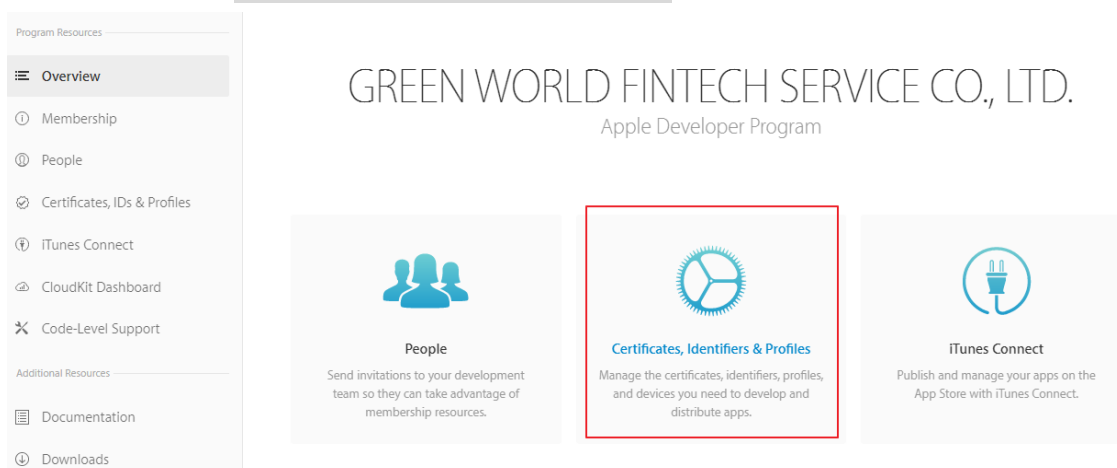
Program Resources

Overview

Membership

People

Certificates, IDs & Profiles

iTunes Connect

CloudKit Dashboard

Code-Level Support

Additional Resources

Documentation

Downloads

GREEN WORLD FINTECH SERVICE CO., LTD.

Apple Developer Program

People

Send invitations to your development team so they can take advantage of membership resources.

Certificates, Identifiers & Profiles

Manage the certificates, identifiers, profiles, and devices you need to develop and distribute apps.

iTunes Connect

Publish and manage your apps on the App Store with iTunes Connect.